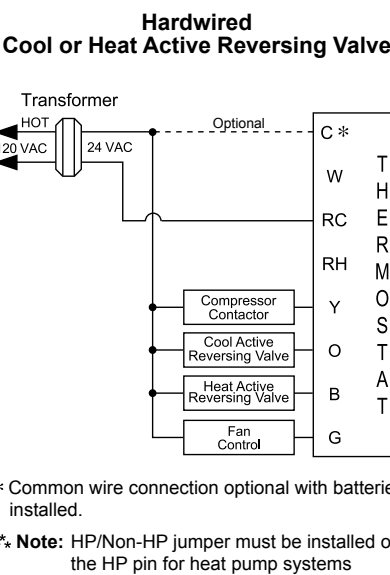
Hardwired
Cool or Heat Active Reversing Valve

Transformer
HOT
20 VAC
24 VAC
Optional
C ∗
W
RC
RH
Y
O
B
G
T
H
E
R
M
O
S
T
A
T
Compressor Contactor
Cool Active Reversing Valve
Heat Active Reversing Valve
Fan Control

∗ Common wire connection optional with batterie installed.

∗∗ Note: HP/Non-HP jumper must be installed o the HP pin for heat pump systems